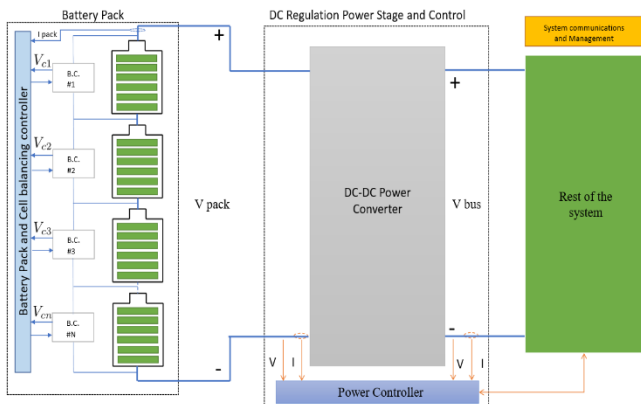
Battery Pack

DC Regulation Power Stage and Control

System communications and Management

I pack

$V_{c1}$

B.C. #1

$V_{c2}$

B.C. #2

$V_{c3}$

B.C. #3

$V_{cn}$

B.C. #N

Battery Pack and Cell balancing controller

+

V pack

DC-DC Power Converter

+

V bus

Rest of the system

-

-

V I

V I

Power Controller